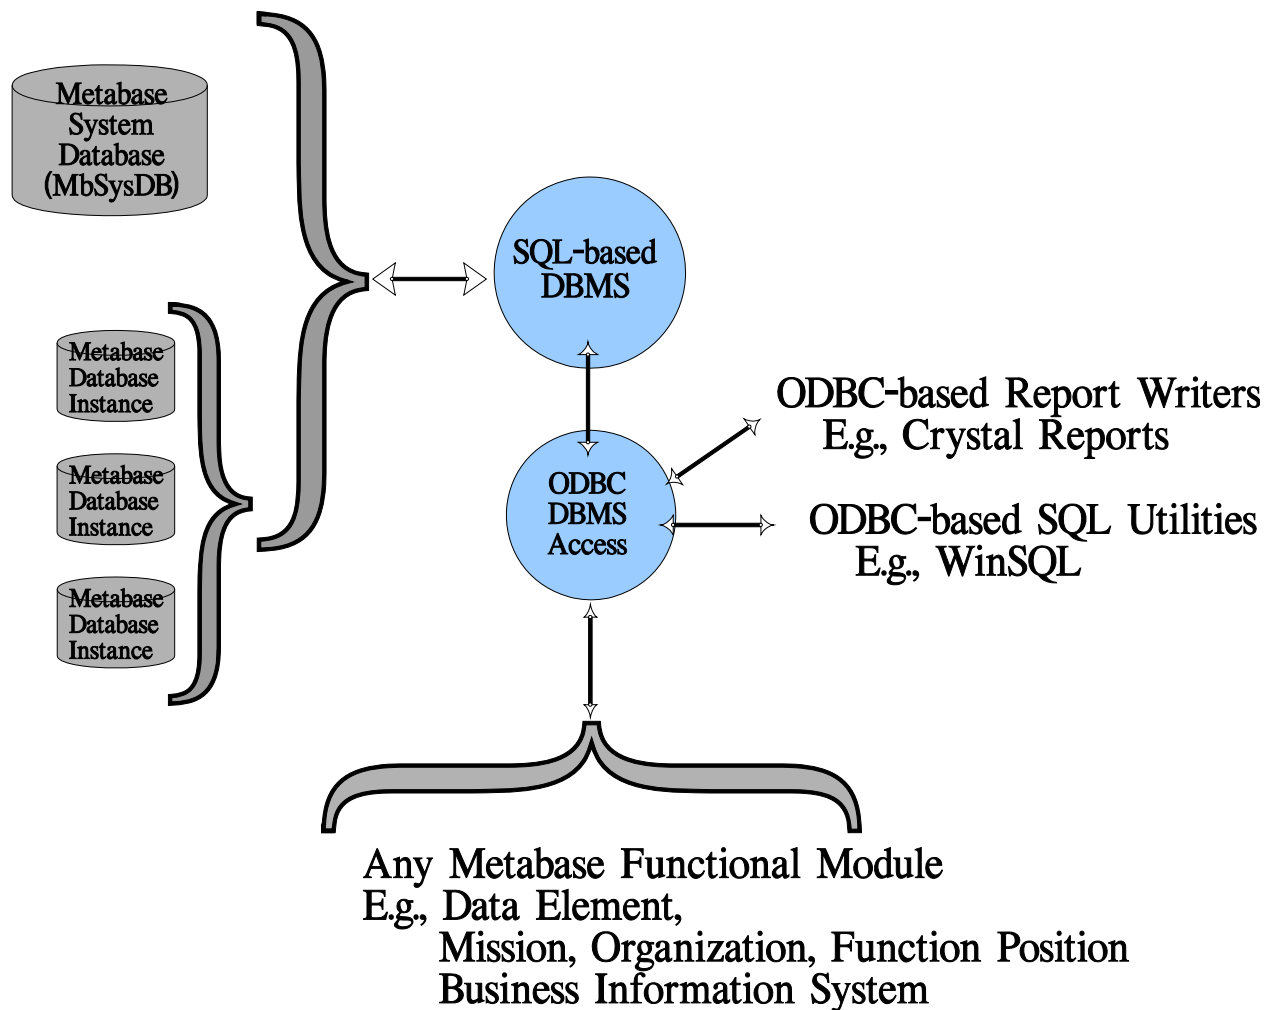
Metabase System Database (MbSysDB)

Metabase Database Instance

Metabase Database Instance

Metabase Database Instance

SQL-based DBMS

ODBC DBMS Access

ODBC-based Report Writers
E.g., Crystal Reports

ODBC-based SQL Utilities
E.g., WinSQL

Any Metabase Functional Module
E.g., Data Element,
Mission, Organization, Function Position
Business Information System